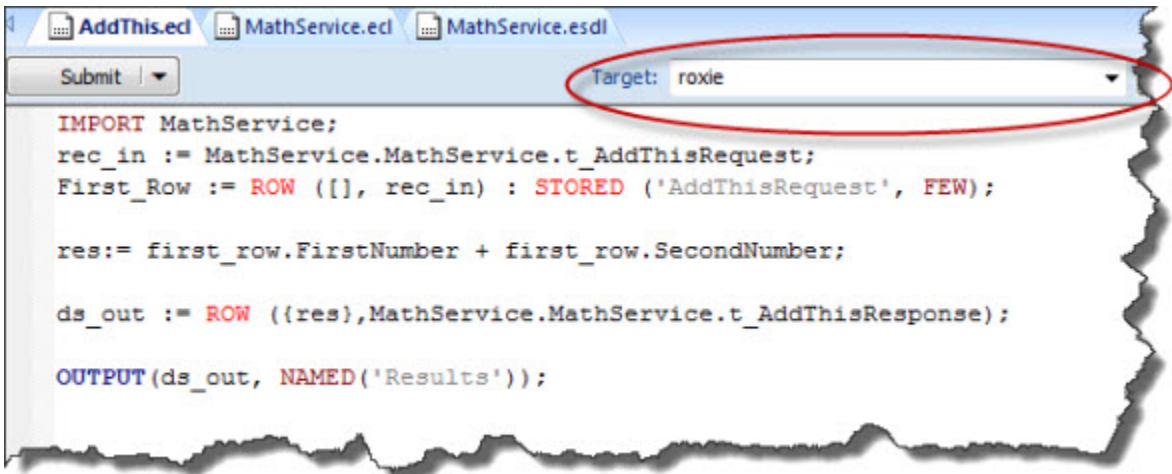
AddThis.ecl MathService.ecl MathService.esdl

Submit

Target: roxie

IMPORT MathService;
rec_in := MathService.MathService.t_AddThisRequest;
First_Row := ROW ([], rec_in) : STORED ('AddThisRequest', FEW);

res:= first_row.FirstNumber + first_row.SecondNumber;

ds_out := ROW ({res},MathService.MathService.t_AddThisResponse);

OUTPUT(ds_out, NAMED('Results'));